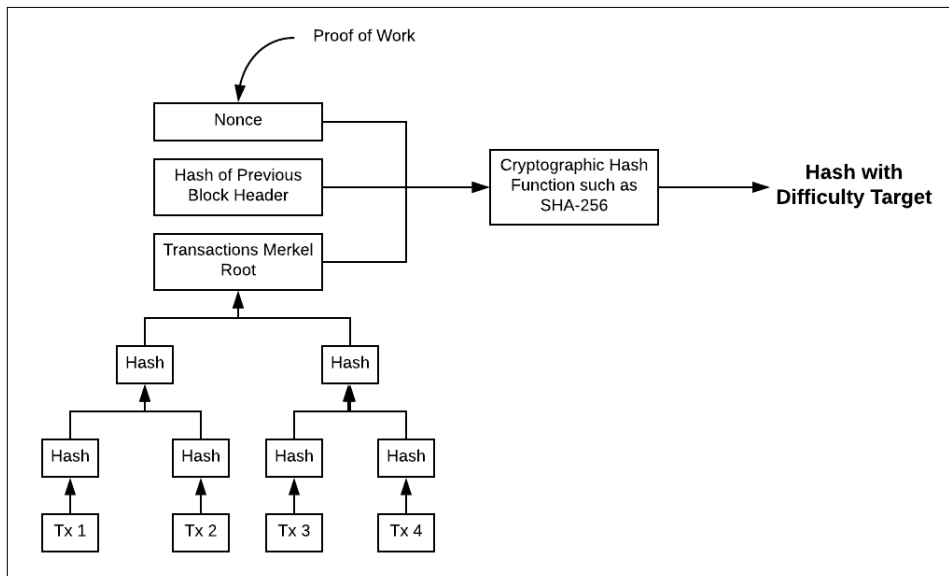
Proof of Work

Nonce

Hash of Previous Block Header

Transactions Merkel Root

Cryptographic Hash Function such as SHA-256

Hash with Difficulty Target

Hash

Hash

Hash

Hash

Hash

Hash

Tx 1

Tx 2

Tx 3

Tx 4